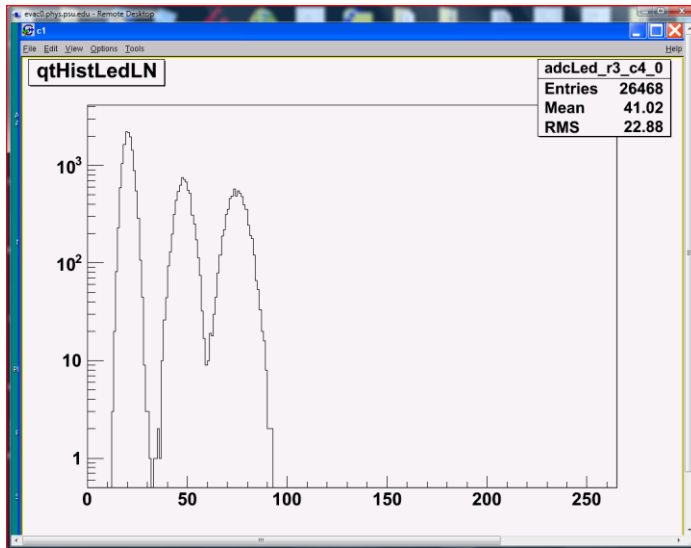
evac0.phys.psu.edu - Remote Desktop

c1

File Edit View Options Tools

Help

qtHistLedLN

| adcLed_r3_c4_0 | |
|---|---|
| Entries | 26468 |
| Mean | 41.02 |
| RMS | 22.88 |

$10^3$

$10^2$

10

1

0

50

100

150

200

250